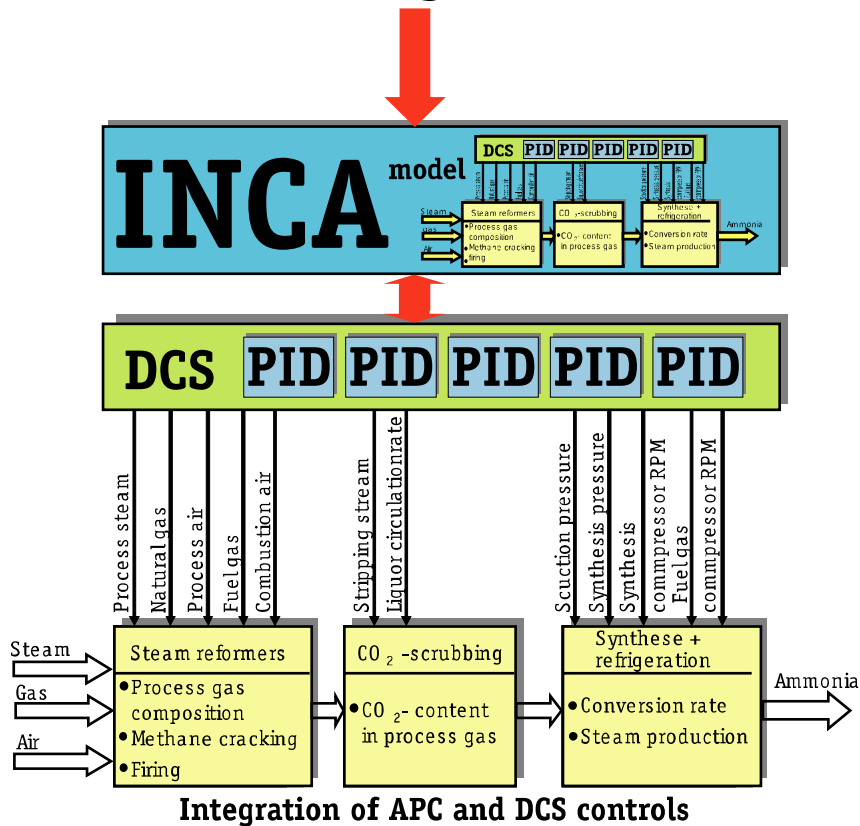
INCA model

DCS PID PID PID PID PID

Steam
Gas
Air

Steam reformers
• Process gas composition
• Methane cracking
• Firing

$CO_2$-scrubbing
• $CO_2$- content in process gas

Synthese + refrigeration
• Conversion rate
• Steam production

Ammonia

DCS PID PID PID PID PID

Process steam
Natural gas
Process air
Fuelgas
Combustion air
Stripping stream
Liquor circulationrate
Scuction pressure
Synthesis pressure
Synthesis
commpressor RPM
Fuelgas
commpressor RPM

Steam
Gas
Air

Steam reformers
• Process gas composition
• Methane cracking
• Firing

$CO_2$ -scrubbing
• $CO_2$- content in process gas

Synthese + refrigeration
• Conversion rate
• Steam production

Ammonia

Integration of APC and DCS controls